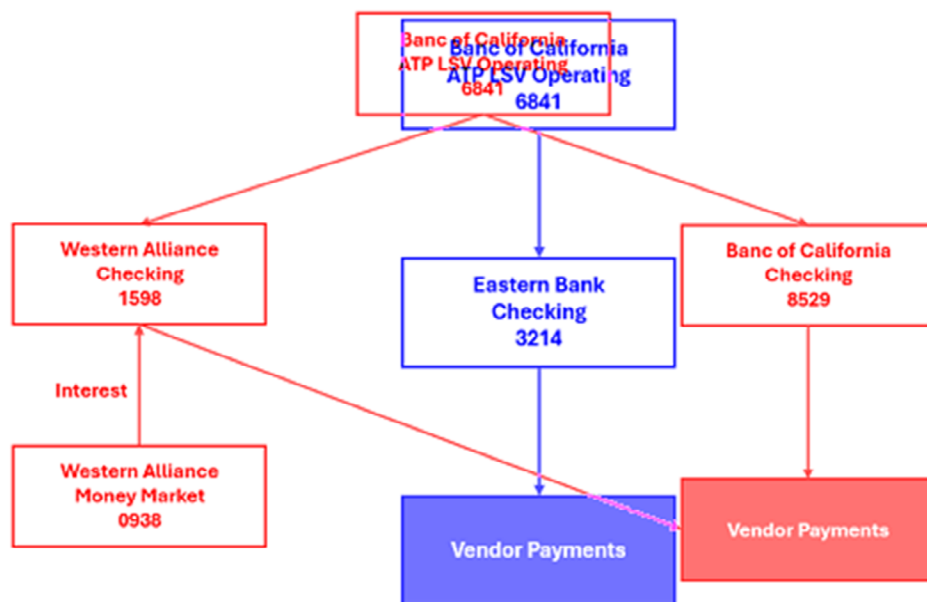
Banc of California
ATP LSV Operating
6841

Banc of California
ATP LSV Operating
6841

Western Alliance
Checking
1598

Eastern Bank
Checking
3214

Banc of California
Checking
8529

Interest

Western Alliance
Money Market
0938

Vendor Payments

Vendor Payments